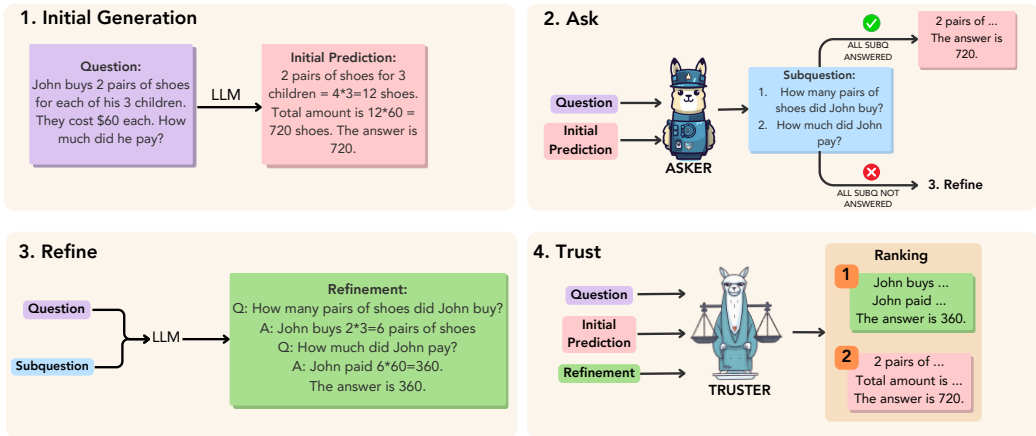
1. Initial Generation

Question:
John buys 2 pairs of shoes for each of his 3 children. They cost $60 each. How much did he pay?

LLM

Initial Prediction:
2 pairs of shoes for 3 children = 4*3=12 shoes. Total amount is 12*60 = 720 shoes. The answer is 720.

2. Ask

Question

Initial Prediction

ASKER

Subquestion:
1. How many pairs of shoes did John buy?
2. How much did John pay?

ALL SUBQ ANSWERED

2 pairs of ...
The answer is 720.

ALL SUBQ NOT ANSWERED

3. Refine

3. Refine

Question

Subquestion

LLM

Refinement:
Q: How many pairs of shoes did John buy?
A: John buys 2*3=6 pairs of shoes
Q: How much did John pay?
A: John paid 6*60=360.
The answer is 360.

4. Trust

Question

Initial Prediction

Refinement

TRUSTER

Ranking

1
John buys ...
John paid ...
The answer is 360.

2
2 pairs of ...
Total amount is ...
The answer is 720.